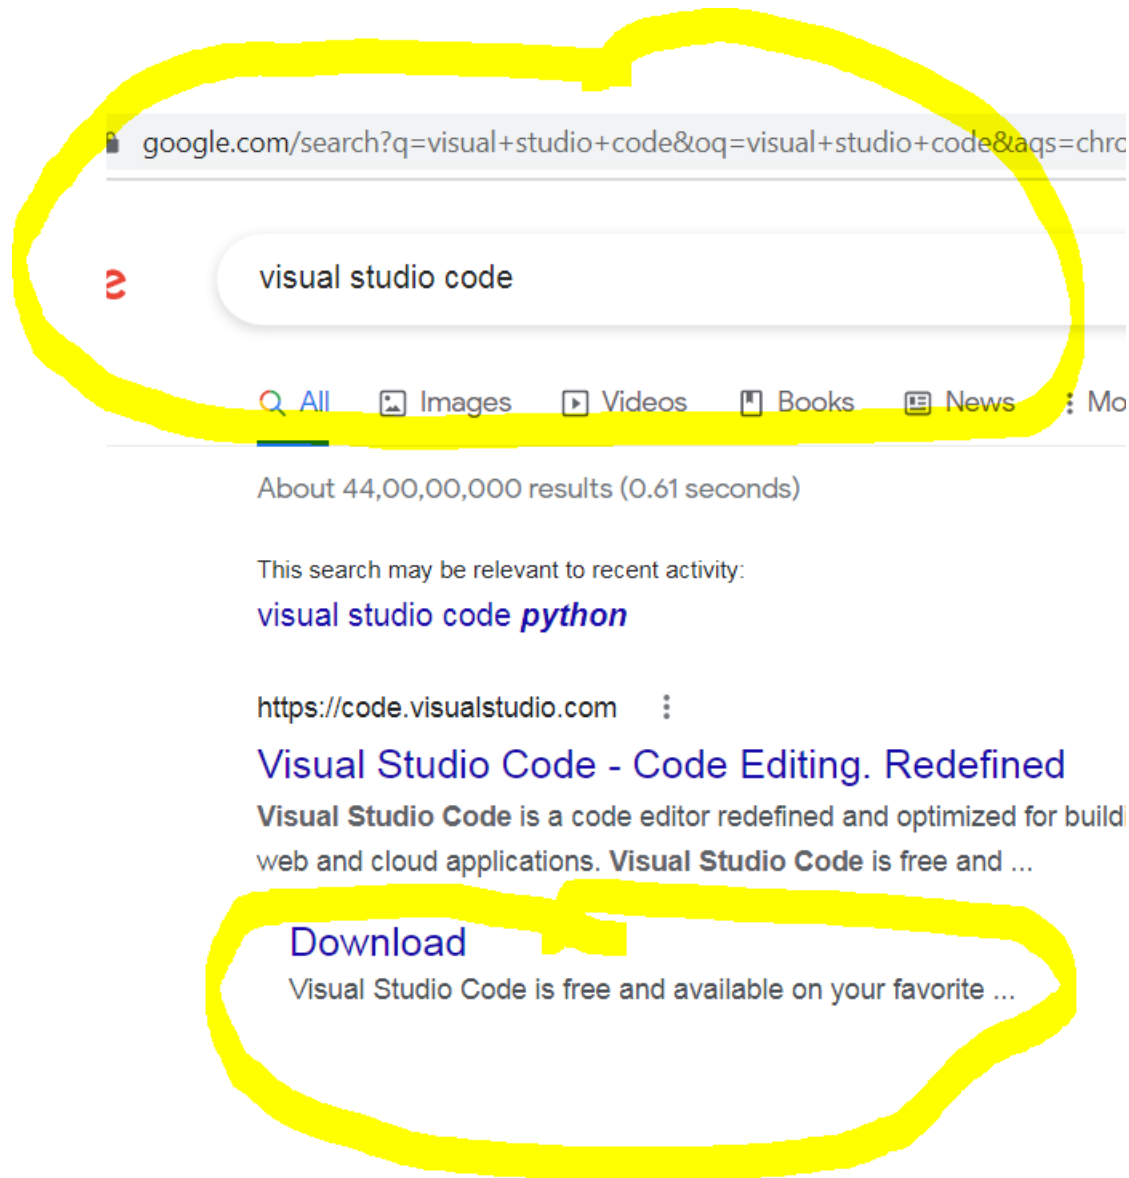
google.com/search?q=visual+studio+code&oq=visual+studio+code&aqs=chro

e

visual studio code

All Images Videos Books News Mo

About 44,00,00,000 results (0.61 seconds)

This search may be relevant to recent activity:
visual studio code ***python***

https://code.visualstudio.com

Visual Studio Code - Code Editing. Redefined

**Visual Studio Code** is a code editor redefined and optimized for buildi web and cloud applications. **Visual Studio Code** is free and ...

Download
Visual Studio Code is free and available on your favorite ...